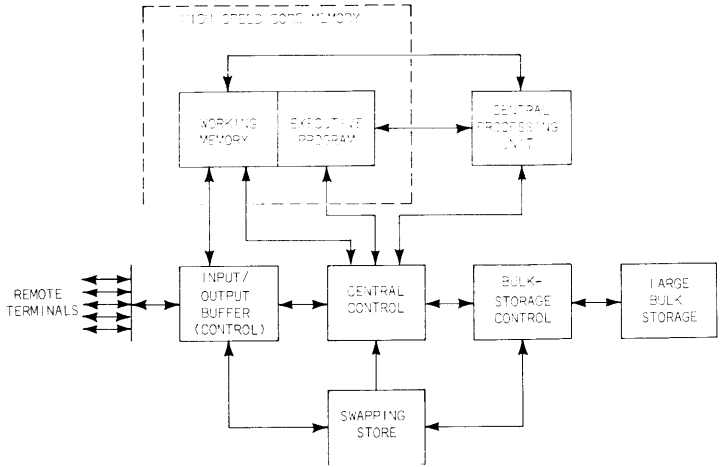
HIGH SPEED CORE MEMORY

WORKING MEMORY

EXECUTIVE PROGRAM

CENTRAL PROCESSING UNIT

REMOTE TERMINALS

INPUT/ OUTPUT BUFFER (CONTROL)

CENTRAL CONTROL

BULK-STORAGE CONTROL

LARGE BULK STORAGE

SWAPPING STORE